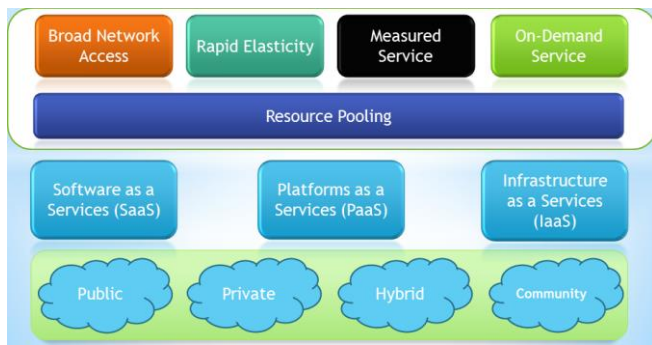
Broad Network Access

Rapid Elasticity

Measured Service

On-Demand Service

Resource Pooling

Software as a Services (SaaS)

Platforms as a Services (PaaS)

Infrastructure as a Services (IaaS)

Public

Private

Hybrid

Community